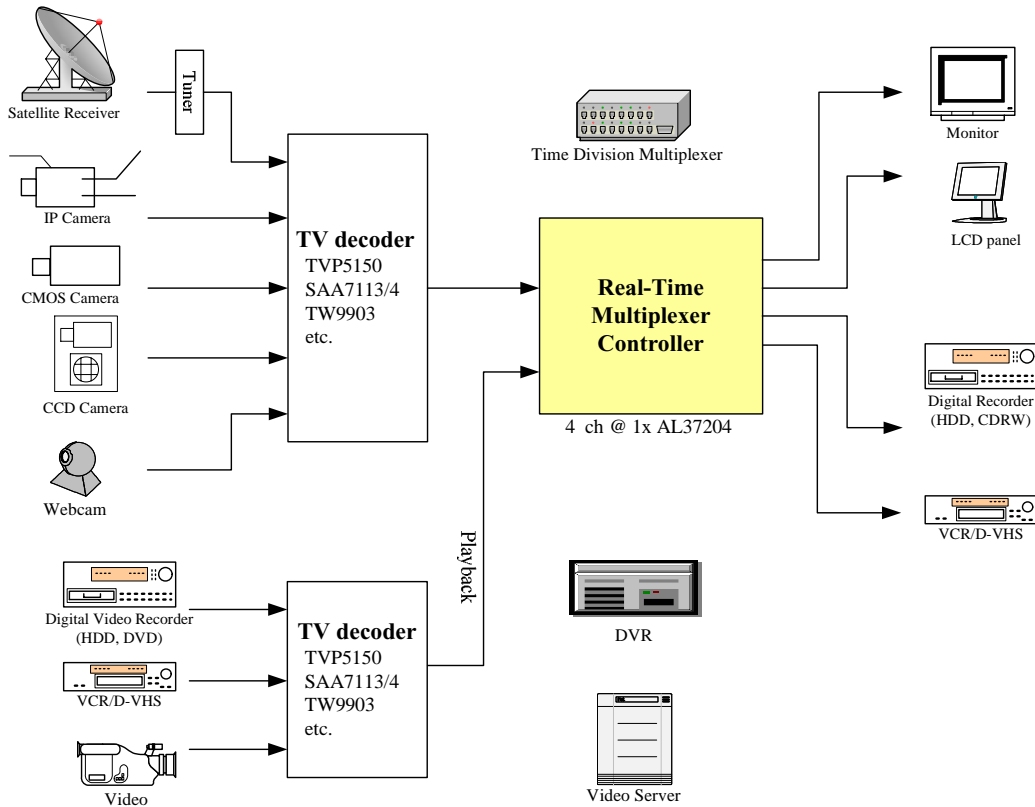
Satellite Receiver

Tuner

IP Camera

CMOS Camera

CCD Camera

Webcam

TV decoder
TVP5150
SAA7113/4
TW9903
etc.

Time Division Multiplexer

Real-Time Multiplexer Controller

4 ch @ 1x AL37204

Monitor

LCD panel

Digital Recorder (HDD, CDRW)

VCR/D-VHS

Playback

Digital Video Recorder (HDD, DVD)

VCR/D-VHS

Video

TV decoder
TVP5150
SAA7113/4
TW9903
etc.

DVR

Video Server